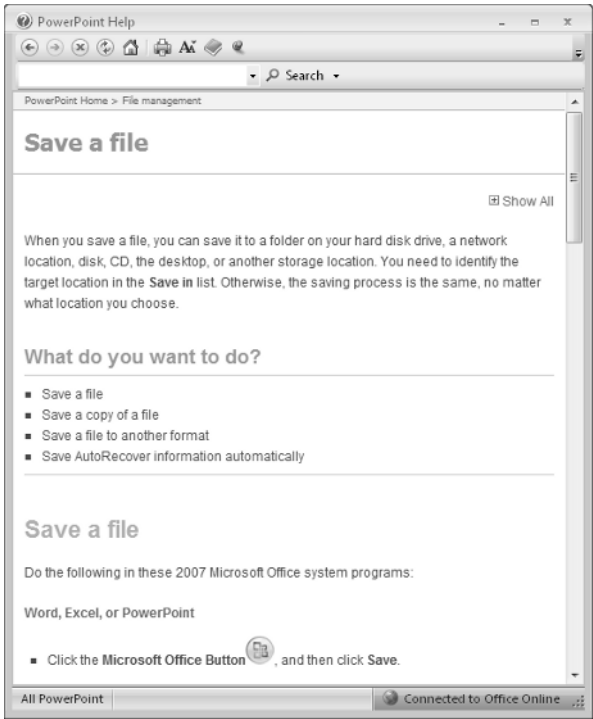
PowerPoint Help

Search

PowerPoint Home > File management

Save a file

Show All

When you save a file, you can save it to a folder on your hard disk drive, a network location, disk, CD, the desktop, or another storage location. You need to identify the target location in the **Save in** list. Otherwise, the saving process is the same, no matter what location you choose.

What do you want to do?

- Save a file
- Save a copy of a file
- Save a file to another format
- Save AutoRecover information automatically

Save a file

Do the following in these 2007 Microsoft Office system programs:

**Word, Excel, or PowerPoint**

- Click the **Microsoft Office Button**, and then click **Save**.

All PowerPoint

Connected to Office Online